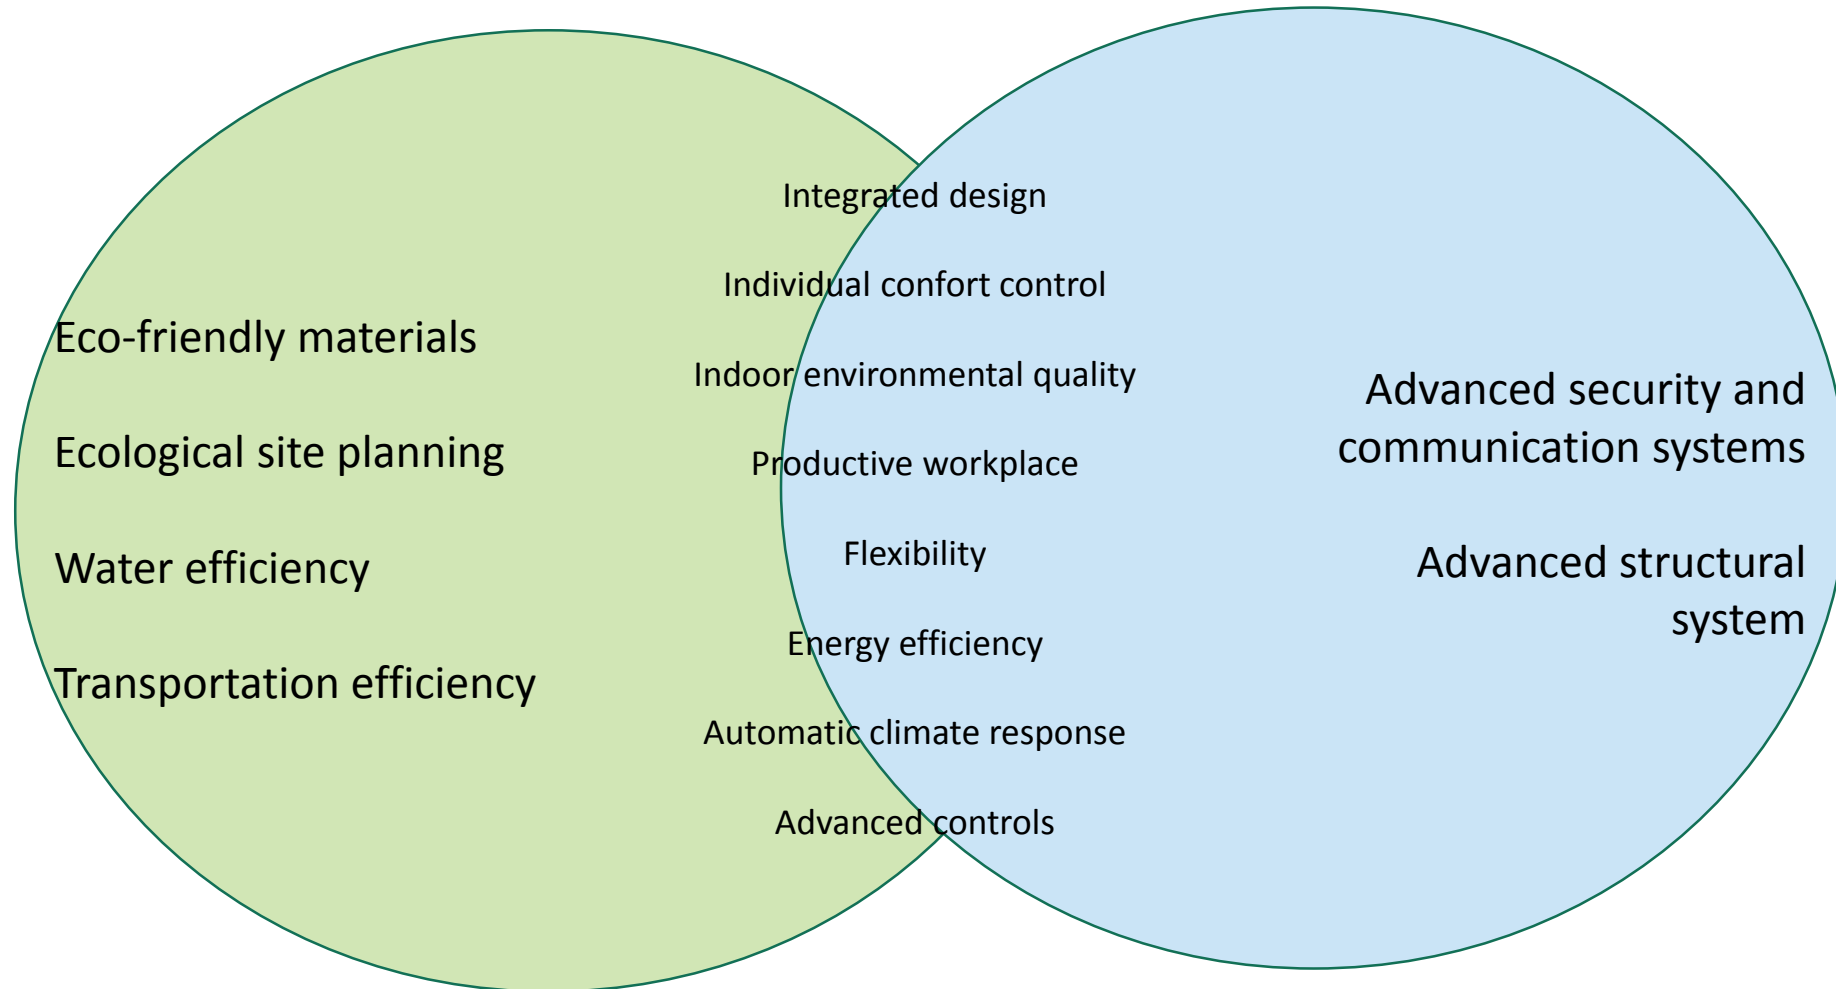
Eco-friendly materials

Ecological site planning

Water efficiency

Transportation efficiency

Integrated design

Individual confort control

Indoor environmental quality

Productive workplace

Flexibility

Energy efficiency

Automatic climate response

Advanced controls

Advanced security and communication systems

Advanced structural system